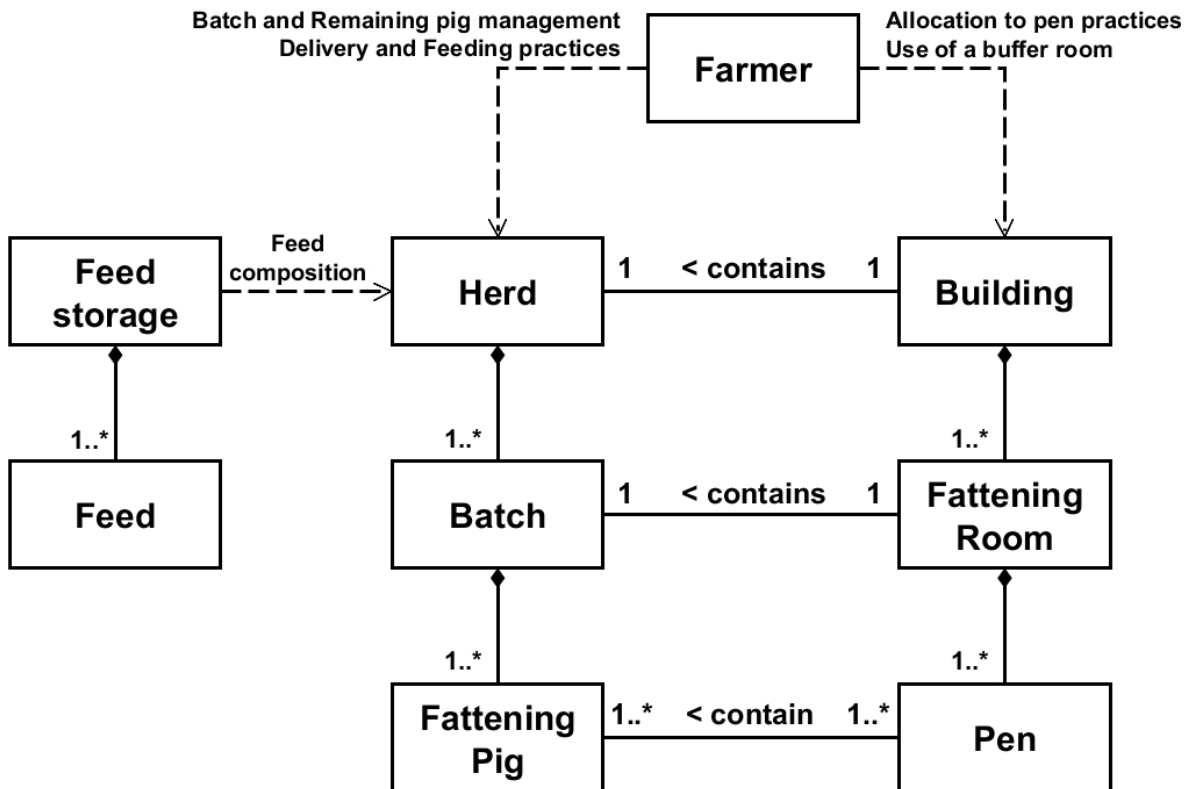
Batch and Remaining pig management
Delivery and Feeding practices

Farmer

Allocation to pen practices
Use of a buffer room

Feed storage

Feed composition

Herd

1 < contains 1

Building

1..*

Feed

1..*

Batch

1 < contains 1

1..*

Fattening Room

1..*

Fattening Pig

1..* < contain 1..*

1..*

Pen